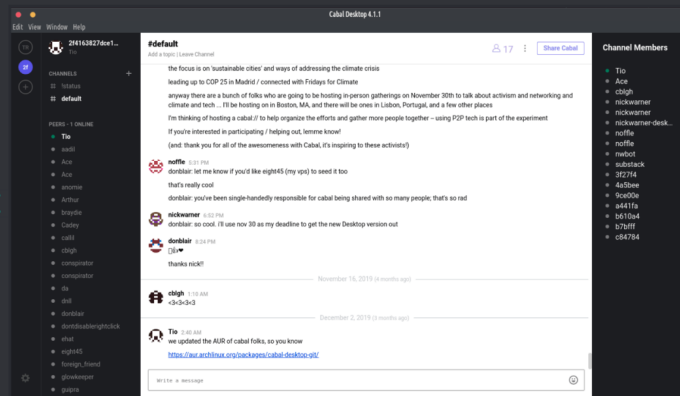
Cabal Desktop 4.1.1

Edit View Window Help

2f4163827dce1...
Tio

CHANNELS +
!status
default

PEERS - 1 ONLINE
Tio
sadil
Ace
Ace
anomie
Arthur
braydie
Cadey
cal6i
cblgh
conspirator
conspirator
da
dxdi
donblair
dontdisablerightclick
ehat
eight45
foreign_friend
glowkeeper
guipra

#default
Add a topic | Leave Channel

17

Share Cabal

the focus is on 'sustainable cities' and ways of addressing the climate crisis

leading up to COP 25 in Madrid / connected with Fridays for Climate

anyway there are a bunch of folks who are going to be hosting in-person gatherings on November 30th to talk about activism and networking and climate and tech ... I'll be hosting on in Boston, MA, and there will be ones in Lisbon, Portugal, and a few other places

I'm thinking of hosting a cabal:// to help organize the efforts and gather more people together -- using P2P tech is part of the experiment

If you're interested in participating / helping out, lemme know!

(and: thank you for all of the awesomeness with Cabal, it's inspiring to these activists!)

noffle 5:31 PM
donblair: let me know if you'd like eight45 (my vps) to seed it too

that's really cool

donblair: you've been single-handedly responsible for cabal being shared with so many people; that's so rad

nickwarner 5:32 PM
donblair: so cool. i'll use nov 30 as my deadline to get the new Desktop version out

donblair 6:24 PM
:):)❤

thanks nick!!

November 16, 2019 (a month ago)

cblgh 1:10 AM
<3<3<3<3

December 2, 2019 (a month ago)

Tio 2:46 AM
we updated the AUR of cabal folks, so you know
https://aur.archlinux.org/packages/cabal-desktop-git/

Write a message

Channel Members
Tio
Ace
cblgh
nickwarner
nickwarner
nickwarner-desk...
noffle
noffle
nwbot
substack
3f27f4
4a5bee
9ce90e
a441fa
b610a4
b7bfff
c84784